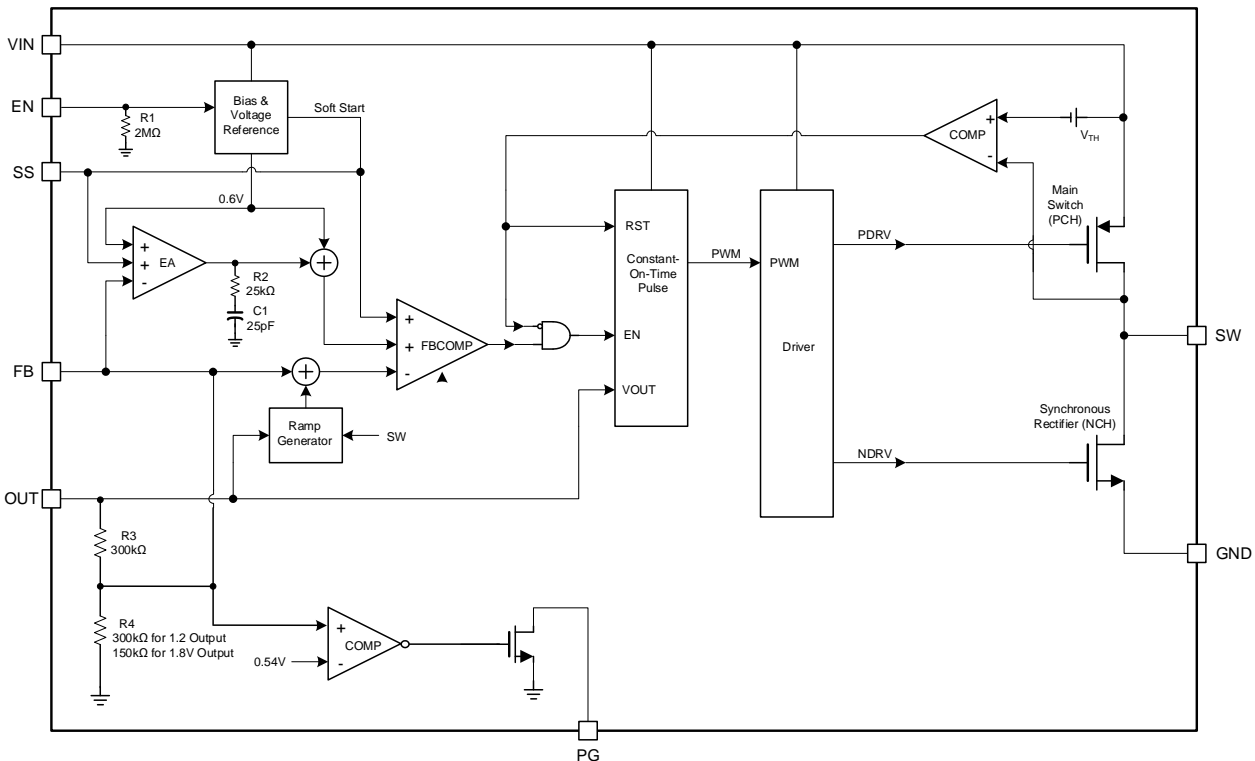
VIN

EN

SS

FB

OUT

R1
2MΩ

Bias &
Voltage
Reference

Soft Start

0.6V

+
+
-
EA

R2
25kΩ

C1
25pF

+
+
-
FBCOMP

Ramp
Generator

SW

R3
300kΩ

R4
300kΩ for 1.2 Output
150kΩ for 1.8V Output

0.54V

+
-
COMP

PG

RST

Constant-
On-Time
Pulse

EN

VOUT

PWM

PWM

Driver

PDRV

NDRV

+
-
COMP

$V_{TH}$

Main
Switch
(PCH)

SW

Synchronous
Rectifier (NCH)

GND